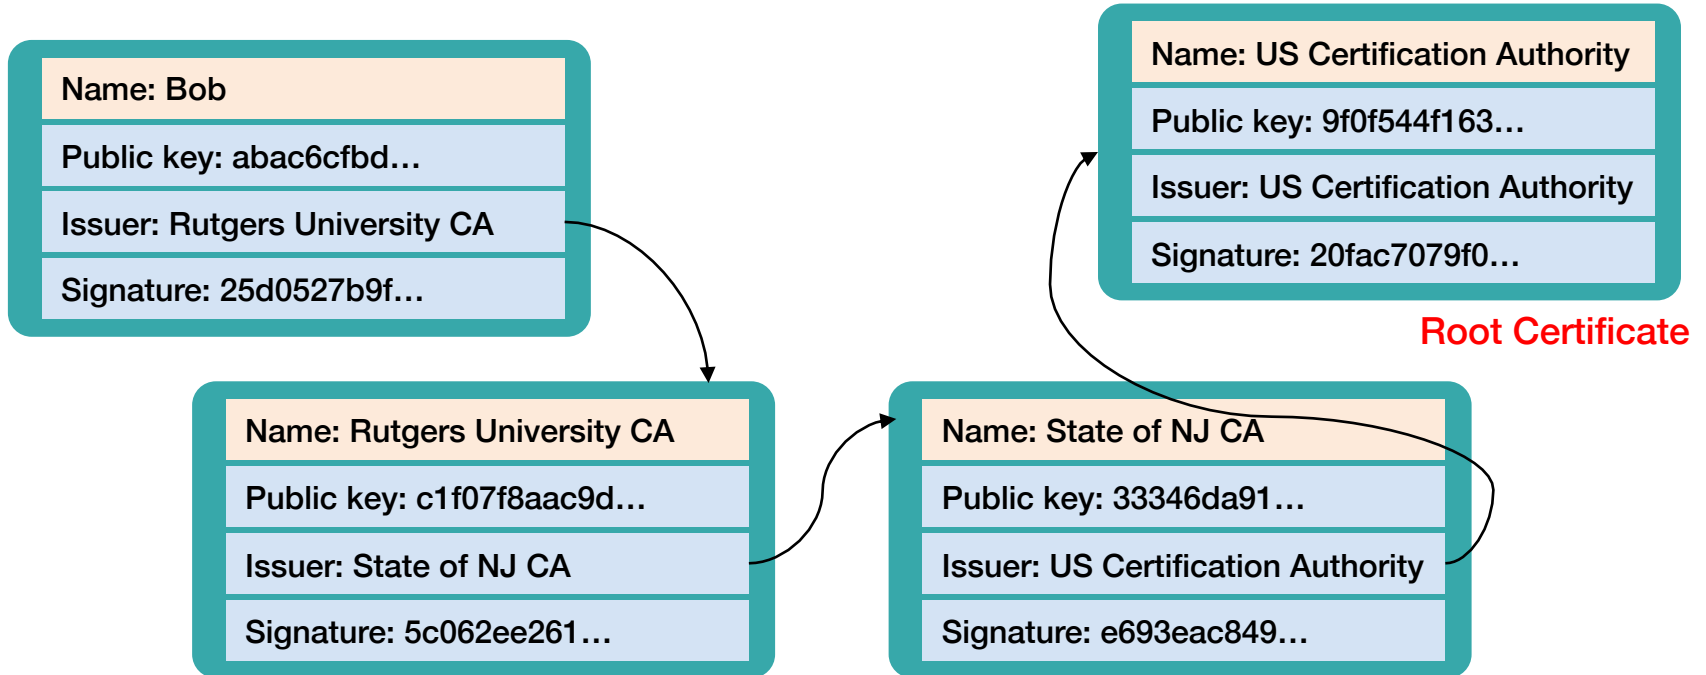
Name: Bob
Public key: abac6cfbd…
Issuer: Rutgers University CA
Signature: 25d0527b9f…

Name: Rutgers University CA
Public key: c1f07f8aac9d…
Issuer: State of NJ CA
Signature: 5c062ee261…

Name: State of NJ CA
Public key: 33346da91…
Issuer: US Certification Authority
Signature: e693eac849…

Name: US Certification Authority
Public key: 9f0f544f163…
Issuer: US Certification Authority
Signature: 20fac7079f0…

Root Certificate